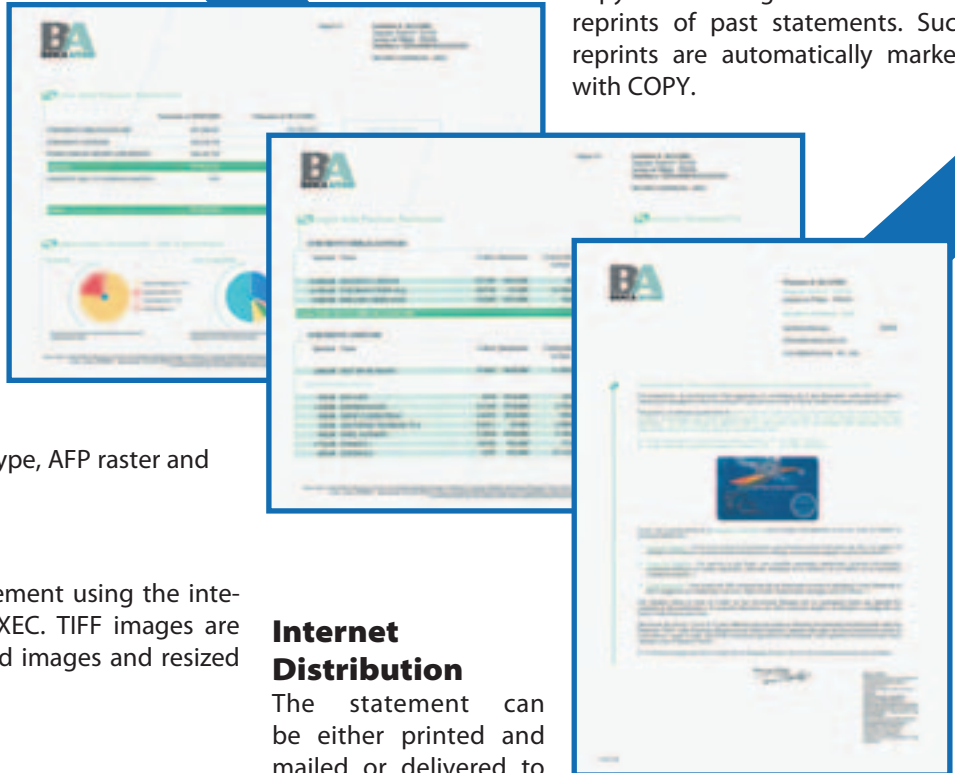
reprints of past statements. Suc reprints are automatically marke with COPY.

ype, AFP raster and

ement using the inte- XEC. TIFF images are d images and resized

Internet Distribution

The statement can be either printed and mailed or delivered to